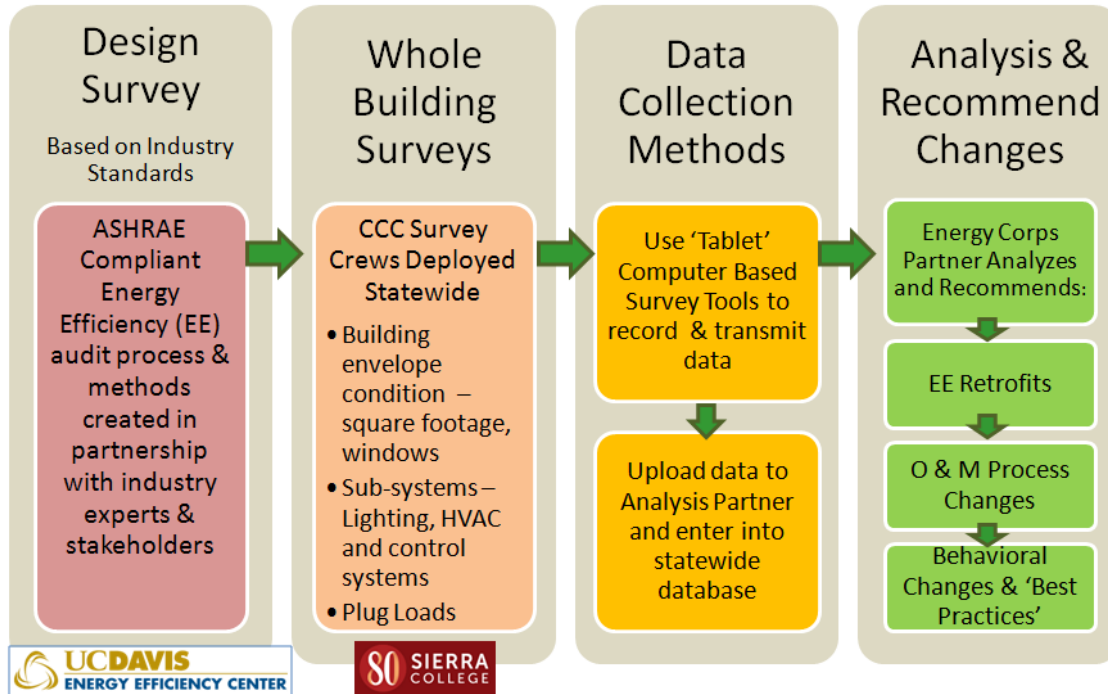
Design Survey

Based on Industry Standards

ASHRAE Compliant Energy Efficiency (EE) audit process & methods created in partnership with industry experts & stakeholders

Whole Building Surveys

CCC Survey Crews Deployed Statewide

- Building envelope condition – square footage, windows
- Sub-systems – Lighting, HVAC and control systems
- Plug Loads

Data Collection Methods

Use 'Tablet' Computer Based Survey Tools to record & transmit data

Upload data to Analysis Partner and enter into statewide database

Analysis & Recommend Changes

Energy Corps Partner Analyzes and Recommends:

EE Retrofits

O & M Process Changes

Behavioral Changes & 'Best Practices'

UCDAVIS ENERGY EFFICIENCY CENTER

SIERRA COLLEGE